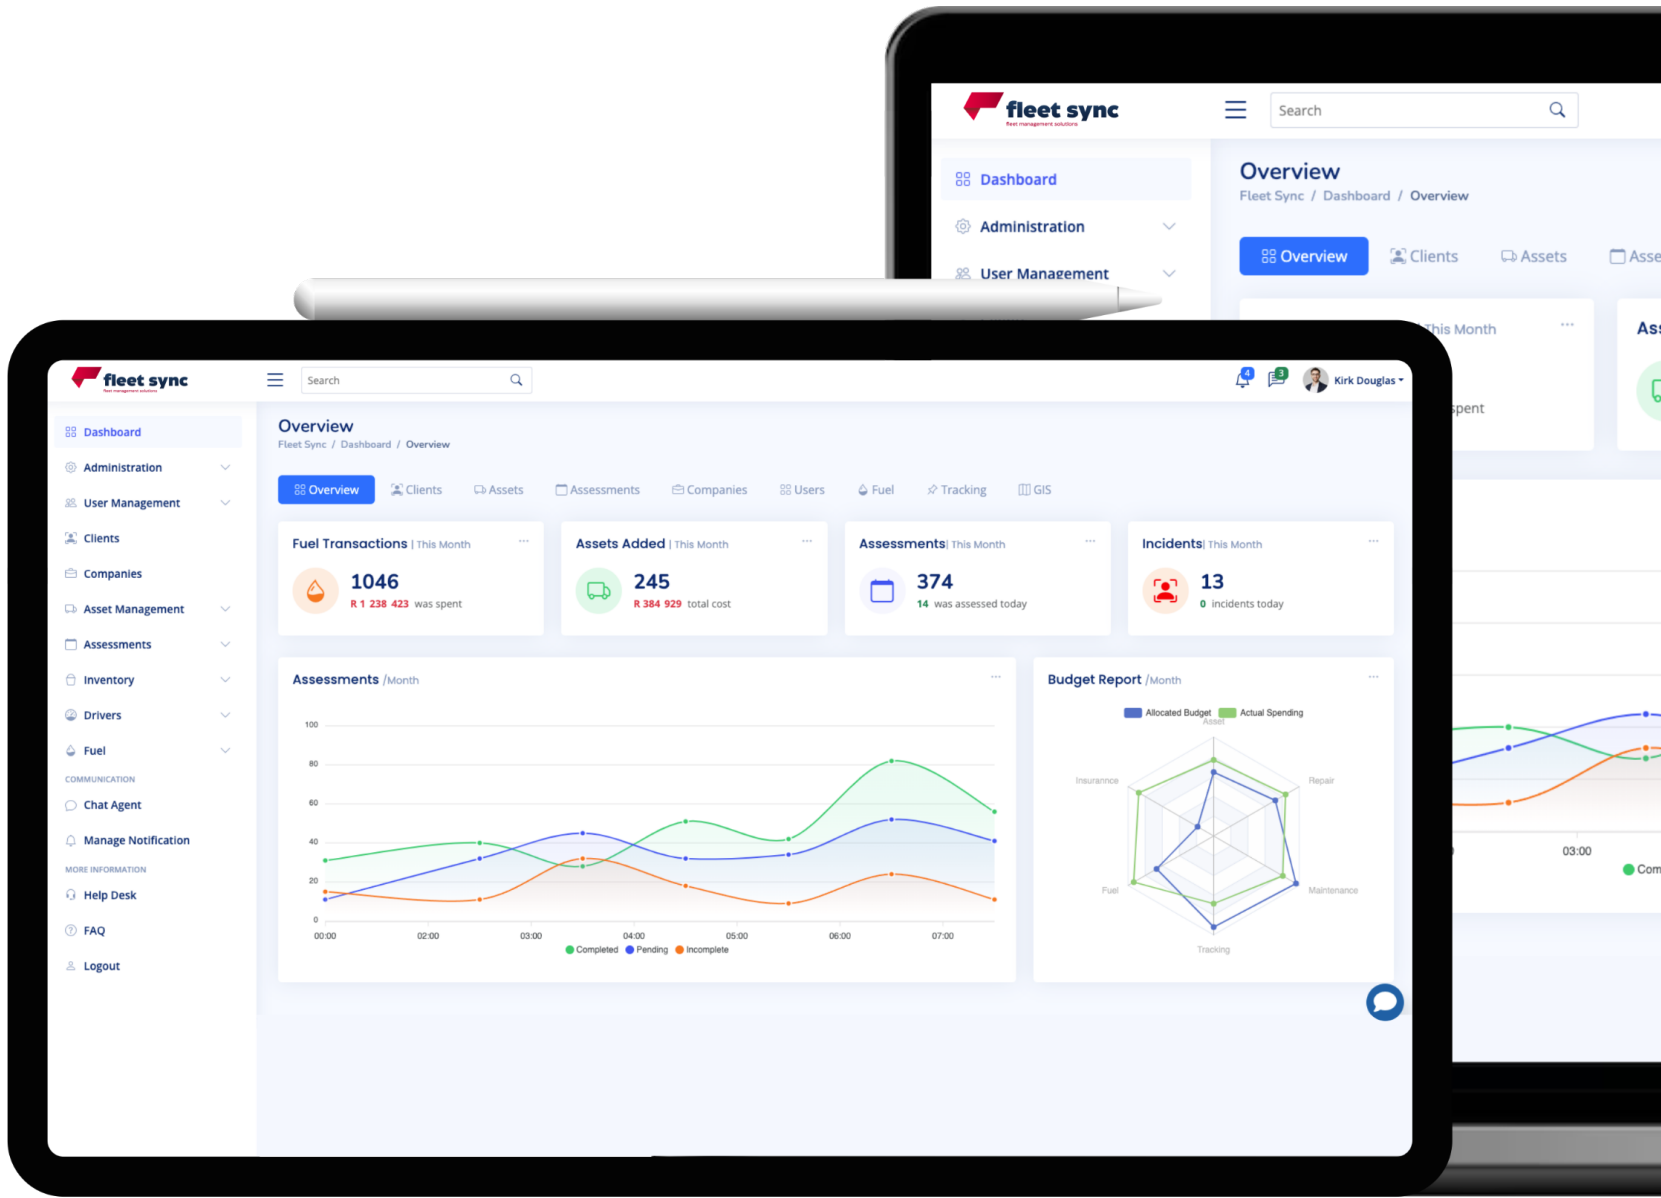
fleet sync
Search
Dashboard
Administration
User Management
Overview
Fleet Sync / Dashboard / Overview
Overview Clients Assets Asse
This Month
Ass
spent

fleet sync
Search
4 3 Kirk Douglas
Dashboard
Administration
User Management
Clients
Companies
Asset Management
Assessments
Inventory
Drivers
Fuel
COMMUNICATION
Chat Agent
Manage Notification
MORE INFORMATION
Help Desk
FAQ
Logout

Overview
Fleet Sync / Dashboard / Overview
Overview Clients Assets Assessments Companies Users Fuel Tracking GIS

Fuel Transactions | This Month
1046
R 1 238 423 was spent

Assets Added | This Month
245
R 384 929 total cost

Assessments | This Month
374
14 was assessed today

Incidents | This Month
13
0 incidents today

Assessments /Month
100
80
60
40
20
0
00:00 02:00 03:00 04:00 05:00 06:00 07:00
Completed Pending Incomplete

Budget Report /Month
Allocated Budget Actual Spending
Asset
Repair
Maintenance
Tracking
Fuel
Insurannce

03:00
Com